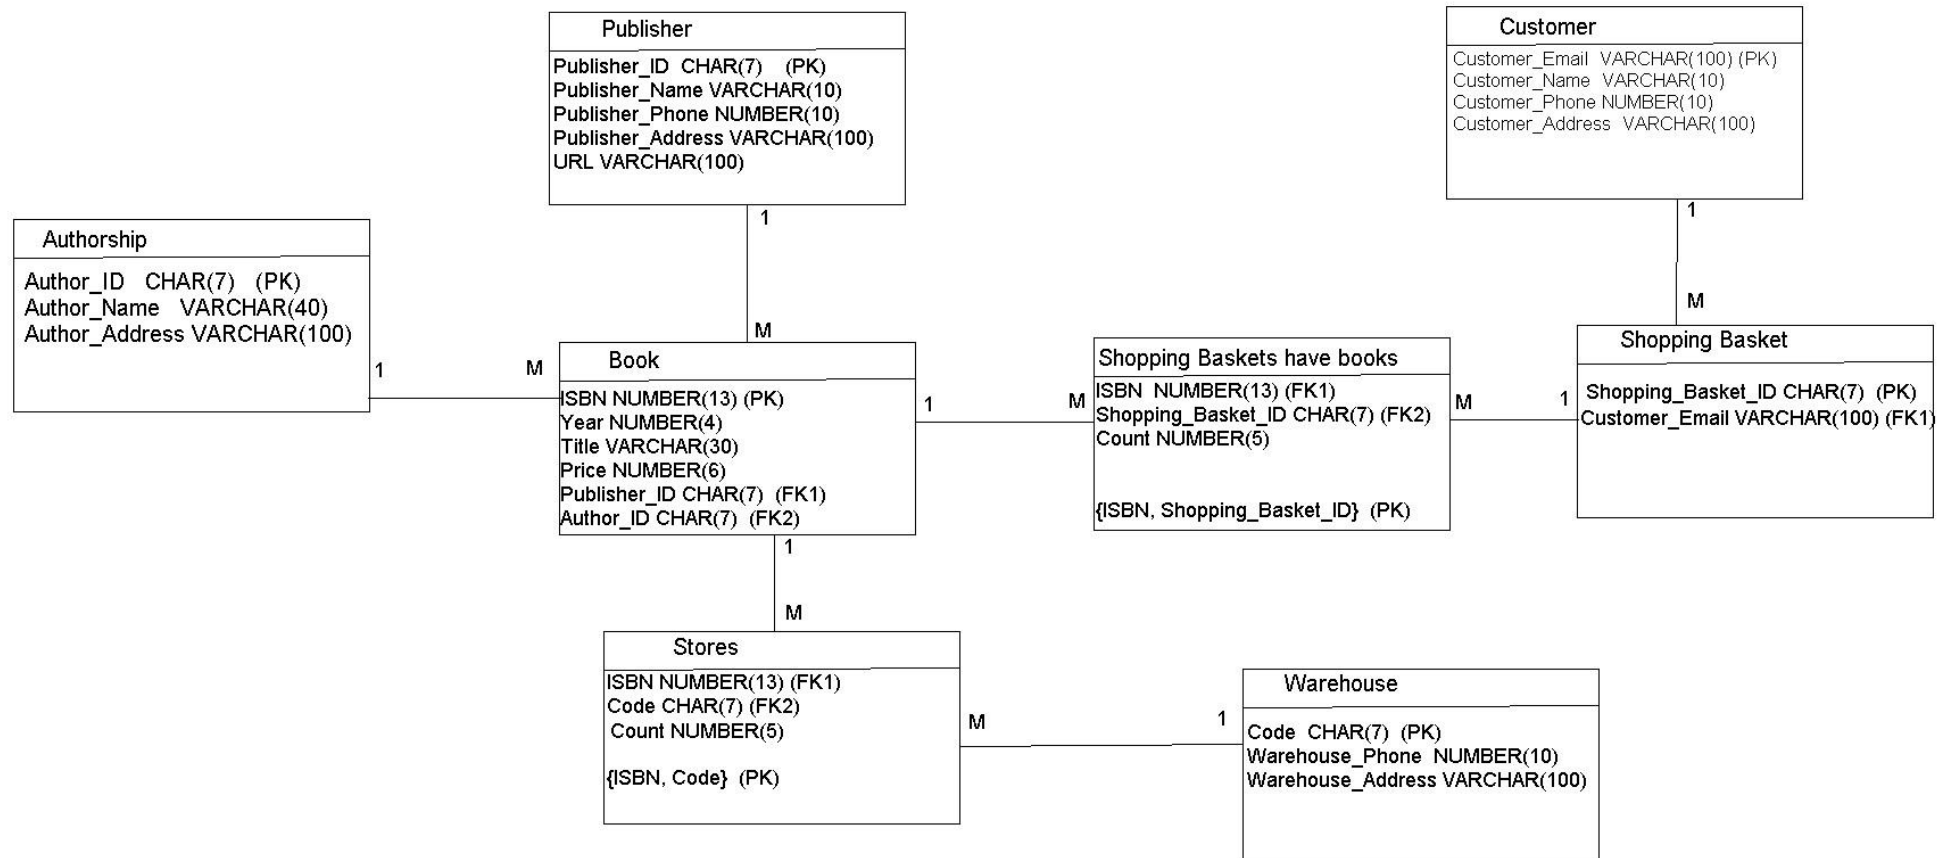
Publisher

Publisher_ID CHAR(7) (PK)
Publisher_Name VARCHAR(10)
Publisher_Phone NUMBER(10)
Publisher_Address VARCHAR(100)
URL VARCHAR(100)

Customer

Customer_Email VARCHAR(100) (PK)
Customer_Name VARCHAR(10)
Customer_Phone NUMBER(10)
Customer_Address VARCHAR(100)

1

1

Authorship

Author_ID CHAR(7) (PK)
Author_Name VARCHAR(40)
Author_Address VARCHAR(100)

M

M

1

M

Book

ISBN NUMBER(13) (PK)
Year NUMBER(4)
Title VARCHAR(30)
Price NUMBER(6)
Publisher_ID CHAR(7) (FK1)
Author_ID CHAR(7) (FK2)

1

M

Shopping Baskets have books

ISBN NUMBER(13) (FK1)
Shopping_Basket_ID CHAR(7) (FK2)
Count NUMBER(5)

{ISBN, Shopping_Basket_ID} (PK)

M

1

Shopping Basket

Shopping_Basket_ID CHAR(7) (PK)
Customer_Email VARCHAR(100) (FK1)

1

M

Stores

ISBN NUMBER(13) (FK1)
Code CHAR(7) (FK2)
Count NUMBER(5)

{ISBN, Code} (PK)

M

1

Warehouse

Code CHAR(7) (PK)
Warehouse_Phone NUMBER(10)
Warehouse_Address VARCHAR(100)